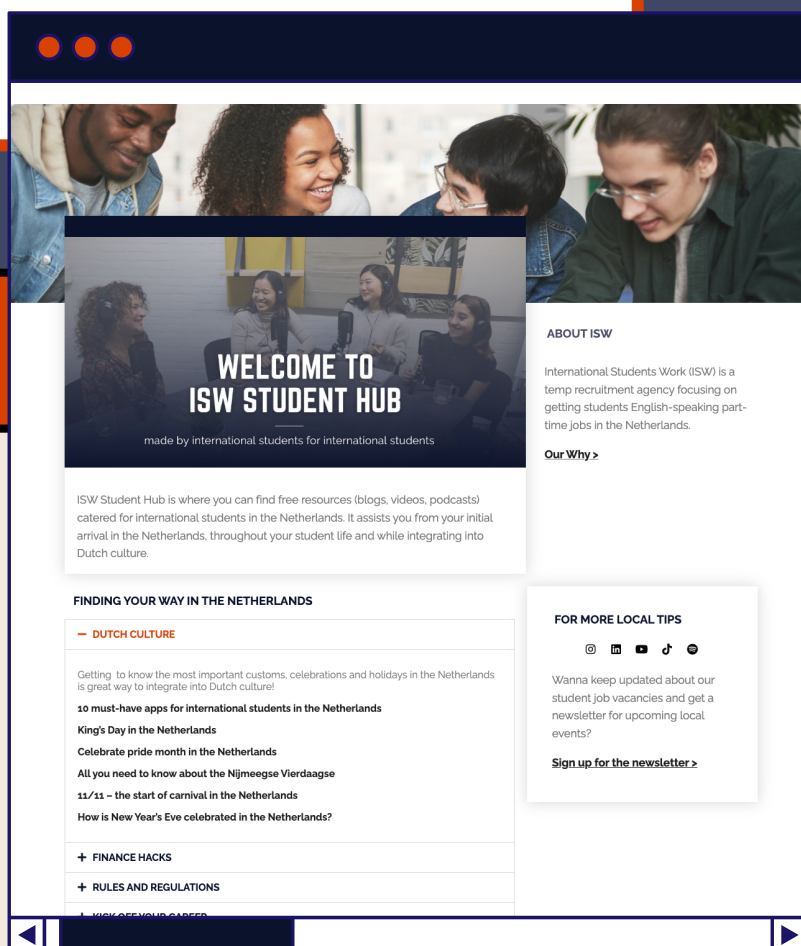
WELCOME TO
ISW STUDENT HUB

made by international students for international students

ISW Student Hub is where you can find free resources (blogs, videos, podcasts) catered for international students in the Netherlands. It assists you from your initial arrival in the Netherlands, throughout your student life and while integrating into Dutch culture.

ABOUT ISW

International Students Work (ISW) is a temp recruitment agency focusing on getting students English-speaking part-time jobs in the Netherlands.

Our Why >

FINDING YOUR WAY IN THE NETHERLANDS

– DUTCH CULTURE

Getting to know the most important customs, celebrations and holidays in the Netherlands is great way to integrate into Dutch culture!

10 must-have apps for international students in the Netherlands

King's Day in the Netherlands

Celebrate pride month in the Netherlands

All you need to know about the Nijmeegse Vierdaagse

11/11 – the start of carnival in the Netherlands

How is New Year's Eve celebrated in the Netherlands?

+ FINANCE HACKS

+ RULES AND REGULATIONS

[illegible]

FOR MORE LOCAL TIPS

Wanna keep updated about our student job vacancies and get a newsletter for upcoming local events?

Sign up for the newsletter >